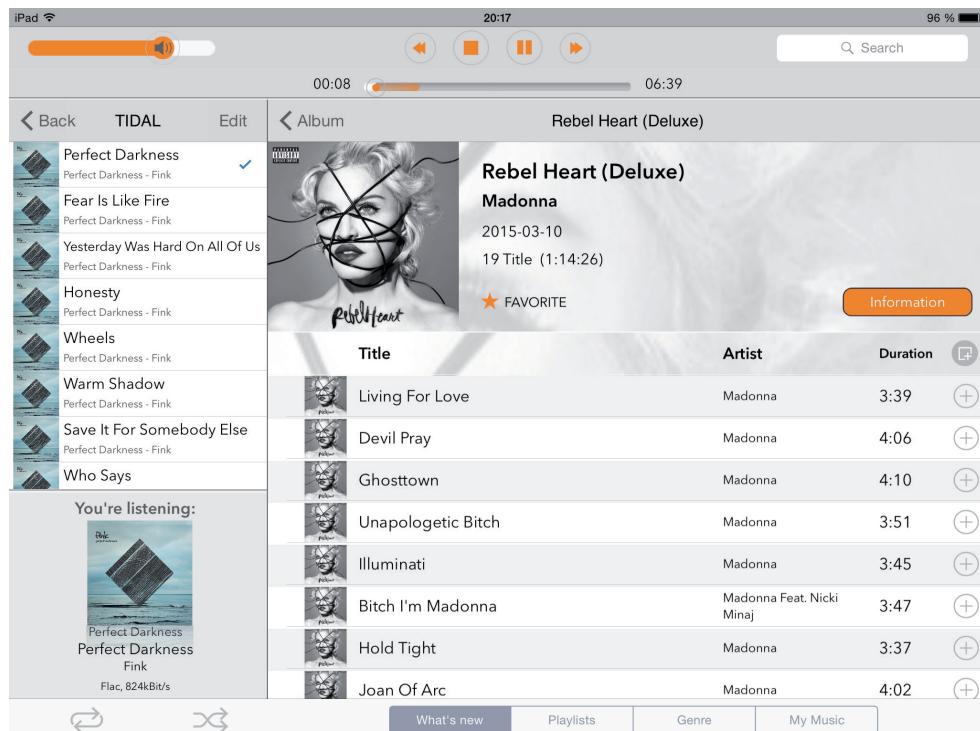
iPad 20:17 96 %

Search

00:08 06:39

Back TIDAL Edit

Perfect Darkness
Perfect Darkness - Fink

Fear Is Like Fire
Perfect Darkness - Fink

Yesterday Was Hard On All Of Us
Perfect Darkness - Fink

Honesty
Perfect Darkness - Fink

Wheels
Perfect Darkness - Fink

Warm Shadow
Perfect Darkness - Fink

Save It For Somebody Else
Perfect Darkness - Fink

Who Says

You're listening:

Perfect Darkness
Perfect Darkness
Fink
Flac, 824kBit/s

Album Rebel Heart (Deluxe)

Rebel Heart (Deluxe)
Madonna
2015-03-10
19 Title (1:14:26)
FAVORITE
Information

| Title | Artist | Duration |
|---|---|---|
| Living For Love | Madonna | 3:39 |
| Devil Pray | Madonna | 4:06 |
| Ghosttown | Madonna | 4:10 |
| Unapologetic Bitch | Madonna | 3:51 |
| Illuminati | Madonna | 3:45 |
| Bitch I'm Madonna | Madonna Feat. Nicki Minaj | 3:47 |
| Hold Tight | Madonna | 3:37 |
| Joan Of Arc | Madonna | 4:02 |

What's new Playlists Genre My Music